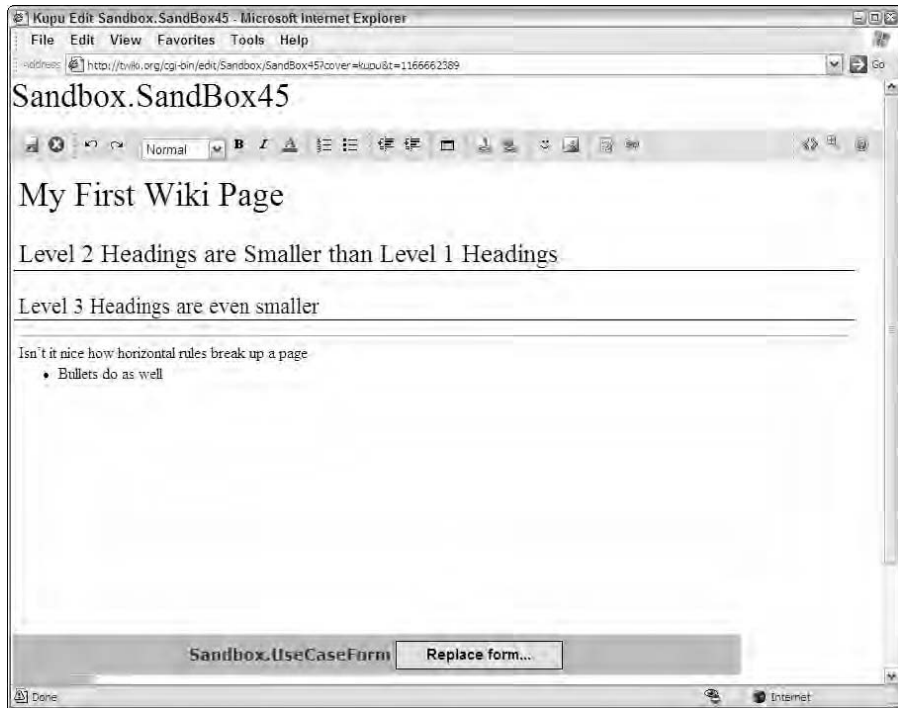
Kupu Edit Sandbox.SandBox45 - Microsoft Internet Explorer

File Edit View Favorites Tools Help

Address http://twiki.org/cgi-bin/edit/Sandbox/SandBox45?cover=kupu&t=1166662389

Go

Sandbox.SandBox45

Normal

B I

My First Wiki Page

Level 2 Headings are Smaller than Level 1 Headings

Level 3 Headings are even smaller

Isn't it nice how horizontal rules break up a page

- Bullets do as well

Sandbox.UseCaseForm Replace form...

Done

Internet